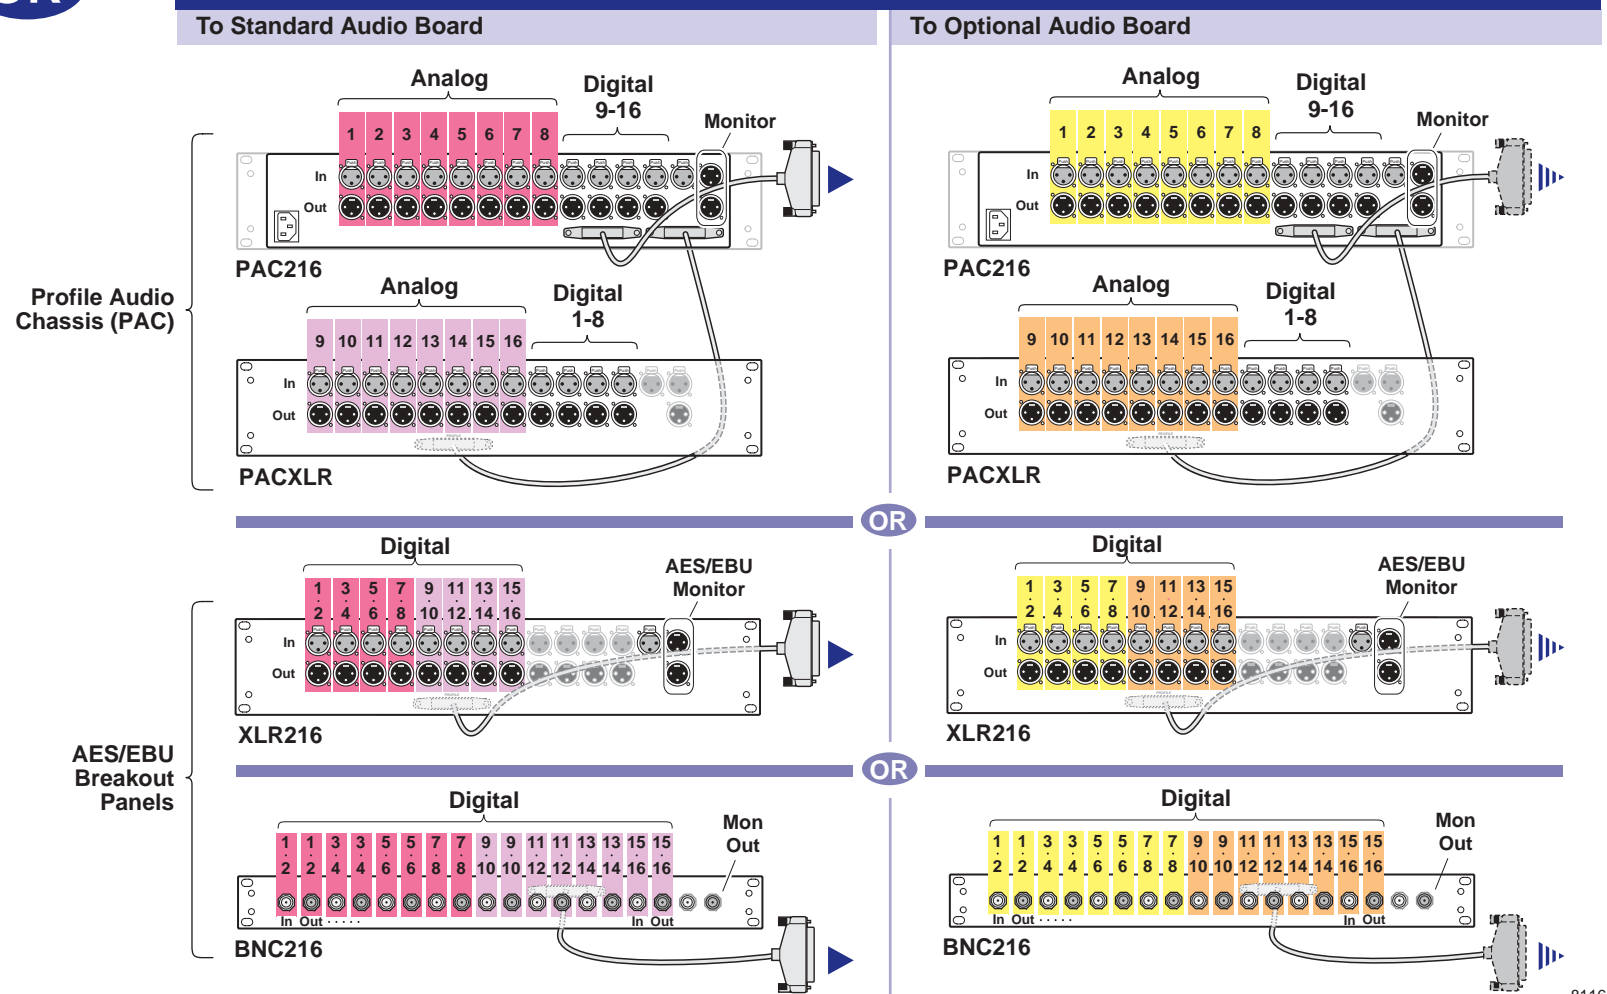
To Standard Audio Board

To Optional Audio Board

Analog
1 2 3 4 5 6 7 8
Digital 9-16
Monitor
In
Out
PAC216

Analog
9 10 11 12 13 14 15 16
Digital 1-8
In
Out
PACXLR

Profile Audio Chassis (PAC)

Analog
1 2 3 4 5 6 7 8
Digital 9-16
Monitor
In
Out
PAC216

Analog
9 10 11 12 13 14 15 16
Digital 1-8
In
Out
PACXLR

OR

Digital
1 3 5 7 9 11 13 15
2 4 6 8 10 12 14 16
AES/EBU Monitor
In
Out
XLR216

Digital
1 3 5 7 9 11 13 15
2 4 6 8 10 12 14 16
AES/EBU Monitor
In
Out
XLR216

AES/EBU Breakout Panels

OR

Digital
1 1 3 3 5 5 7 7 9 9 11 11 13 13 15 15
2 2 4 4 6 6 8 8 10 10 12 12 14 14 16 16
Mon Out
In Out
In Out
BNC216

Digital
1 1 3 3 5 5 7 7 9 9 11 11 13 13 15 15
2 2 4 4 6 6 8 8 10 10 12 12 14 14 16 16
Mon Out
In Out
In Out
BNC216

8116